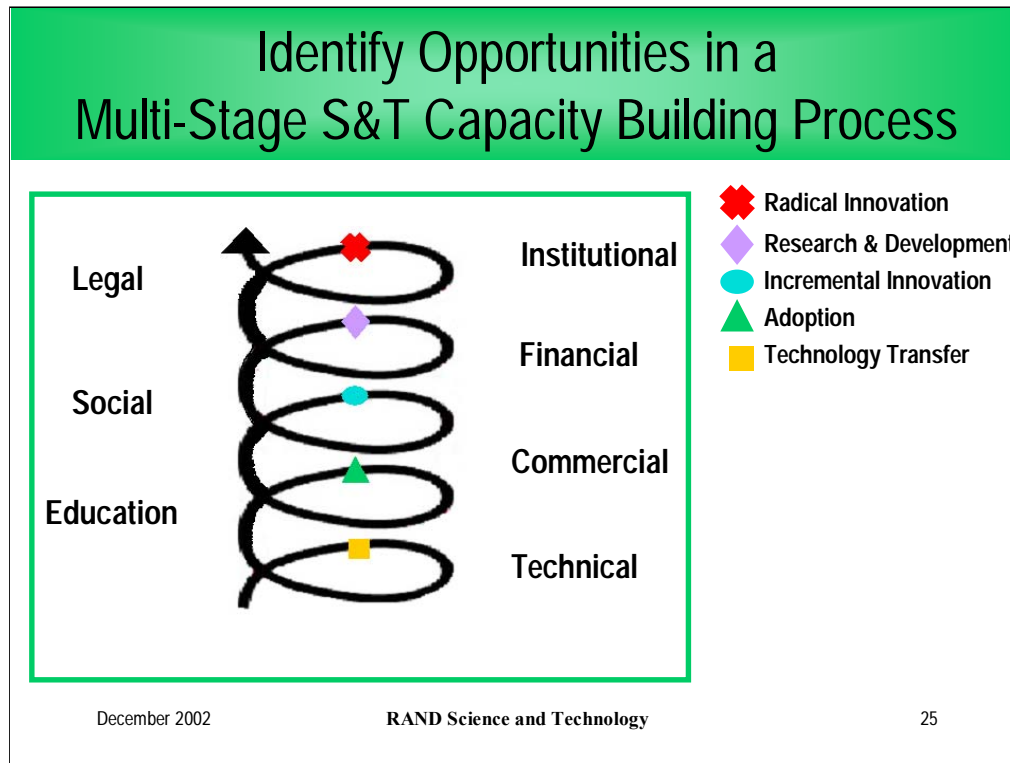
Identify Opportunities in a Multi-Stage S&T Capacity Building Process

Legal

Social

Education

Institutional

Financial

Commercial

Technical

Radical Innovation
Research & Development
Incremental Innovation
Adoption
Technology Transfer

December 2002

RAND Science and Technology

25